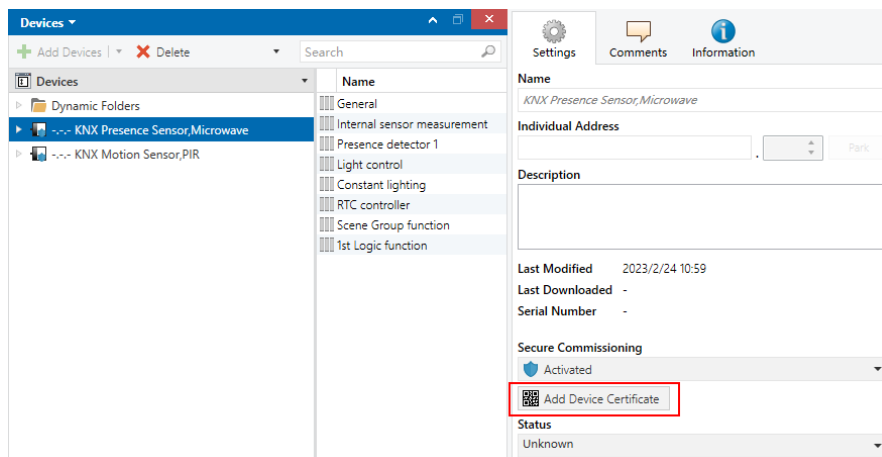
Devices ▾

Add Devices | ▾ Delete ▾

Search

Devices

Dynamic Folders

-.-.- KNX Presence Sensor,Microwave

-.-.- KNX Motion Sensor,PIR

Name

General

Internal sensor measurement

Presence detector 1

Light control

Constant lighting

RTC controller

Scene Group function

1st Logic function

Settings

Comments

Information

Name

KNX Presence Sensor,Microwave

Individual Address

Park

Description

Last Modified 2023/2/24 10:59

Last Downloaded -

Serial Number -

Secure Commissioning

Activated

Add Device Certificate

Status

Unknown